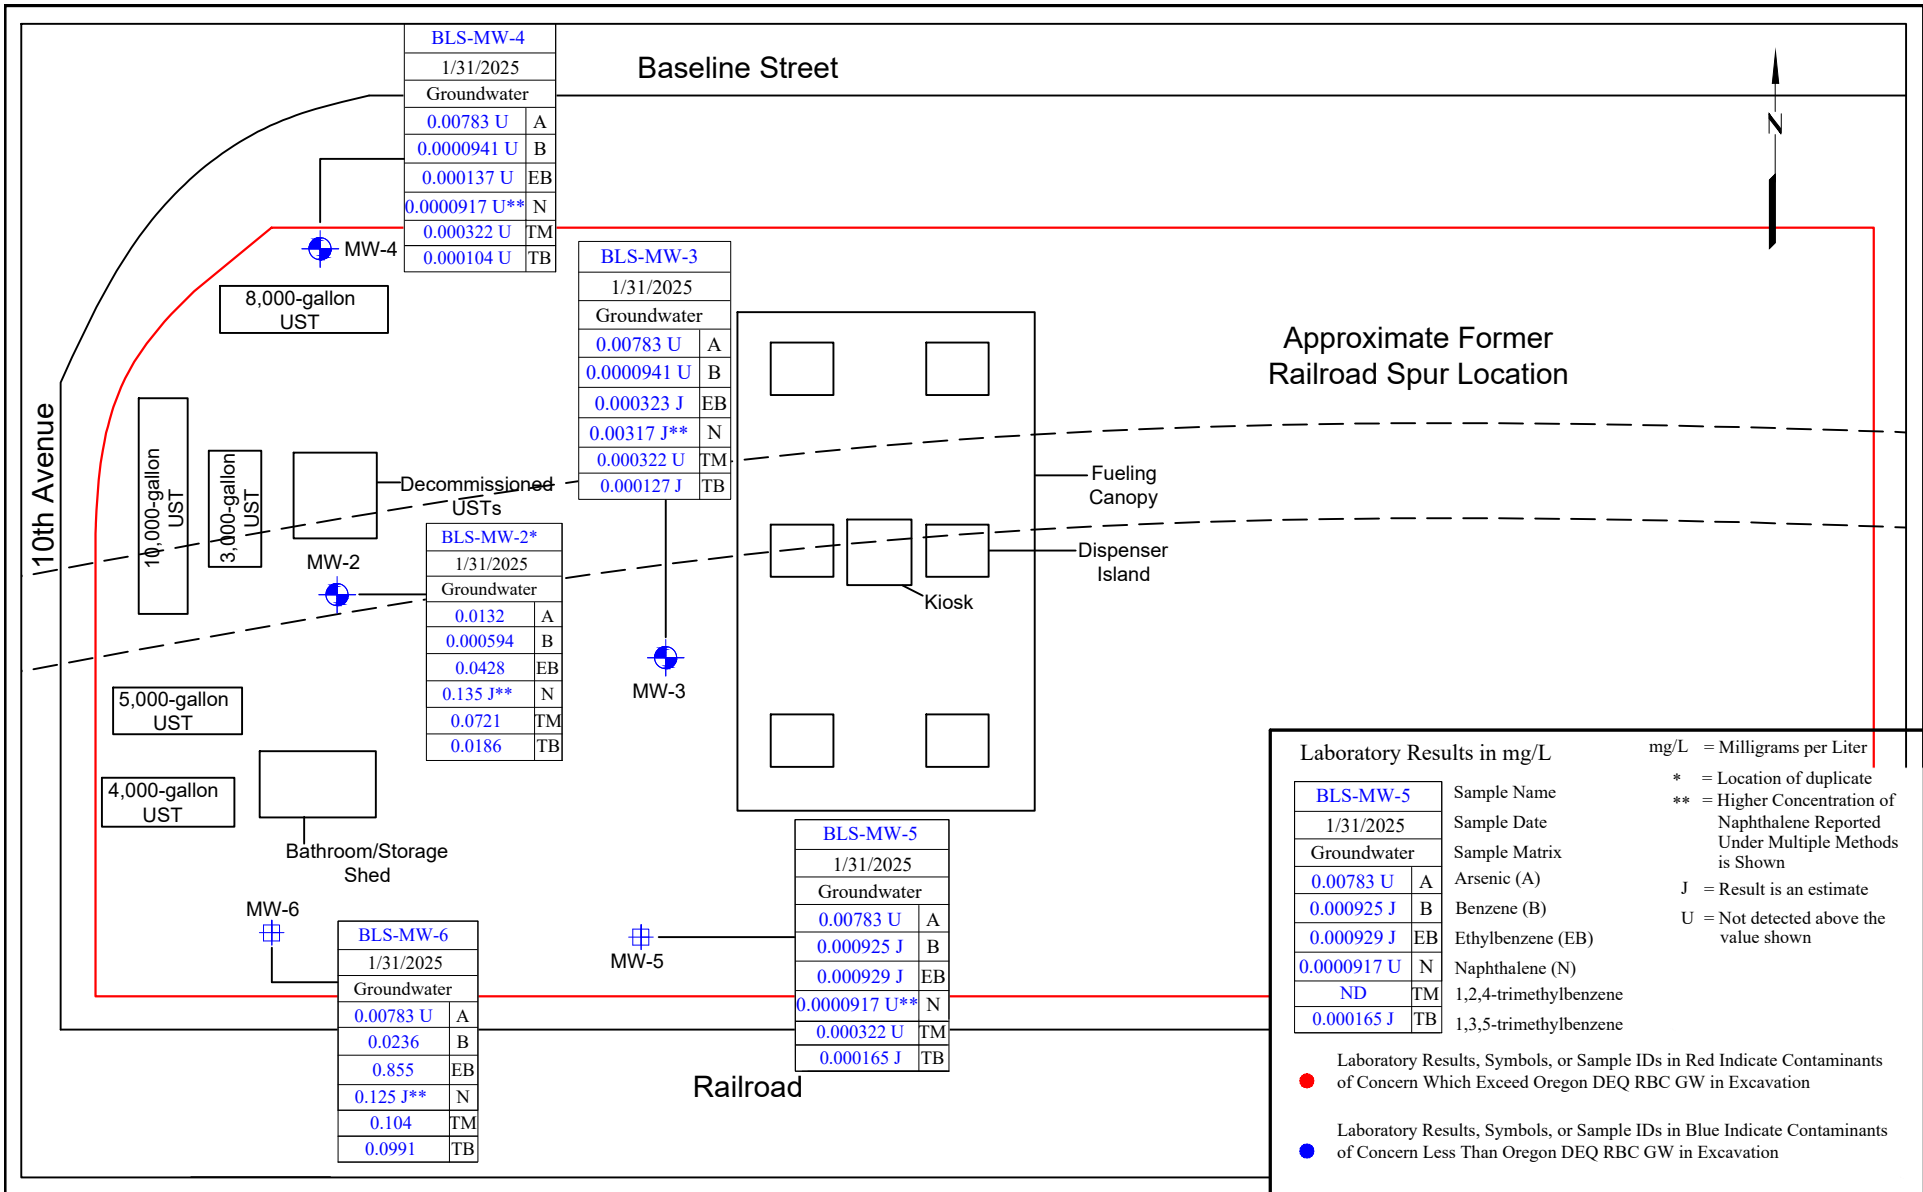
| BLS-MW-4 | |
|---|---|
| 1/31/2025 | |
| Groundwater | |
| 0.00783 U | A |
| 0.0000941 U | B |
| 0.000137 U | EB |
| 0.0000917 U** | N |
| 0.000322 U | TM |
| 0.000104 U | TB |

Baseline Street

N

MW-4

8,000-gallon UST

| BLS-MW-3 | |
|---|---|
| 1/31/2025 | |
| Groundwater | |
| 0.00783 U | A |
| 0.0000941 U | B |
| 0.000323 J | EB |
| 0.00317 J** | N |
| 0.000322 U | TM |
| 0.000127 J | TB |

Approximate Former Railroad Spur Location

10th Avenue

10,000-gallon UST

3,000-gallon UST

Decommissioned USTs

Fueling Canopy

MW-2

| BLS-MW-2* | |
|---|---|
| 1/31/2025 | |
| Groundwater | |
| 0.0132 | A |
| 0.000594 | B |
| 0.0428 | EB |
| 0.135 J** | N |
| 0.0721 | TM |
| 0.0186 | TB |

Dispenser Island

Kiosk

MW-3

5,000-gallon UST

4,000-gallon UST

Bathroom/Storage Shed

MW-6

| BLS-MW-6 | |
|---|---|
| 1/31/2025 | |
| Groundwater | |
| 0.00783 U | A |
| 0.0236 | B |
| 0.855 | EB |
| 0.125 J** | N |
| 0.104 | TM |
| 0.0991 | TB |

MW-5

| BLS-MW-5 | |
|---|---|
| 1/31/2025 | |
| Groundwater | |
| 0.00783 U | A |
| 0.000925 J | B |
| 0.000929 J | EB |
| 0.0000917 U** | N |
| 0.000322 U | TM |
| 0.000165 J | TB |

Railroad

Laboratory Results in mg/L

| BLS-MW-5 | | Sample Name |
|---|---|---|
| 1/31/2025 | | Sample Date |
| Groundwater | | Sample Matrix |
| 0.00783 U | A | Arsenic (A) |
| 0.000925 J | B | Benzene (B) |
| 0.000929 J | EB | Ethylbenzene (EB) |
| 0.0000917 U | N | Naphthalene (N) |
| ND | TM | 1,2,4-trimethylbenzene |
| 0.000165 J | TB | 1,3,5-trimethylbenzene |

mg/L = Milligrams per Liter
* = Location of duplicate
** = Higher Concentration of Naphthalene Reported Under Multiple Methods is Shown
J = Result is an estimate
U = Not detected above the value shown

Laboratory Results, Symbols, or Sample IDs in Red Indicate Contaminants of Concern Which Exceed Oregon DEQ RBC GW in Excavation

Laboratory Results, Symbols, or Sample IDs in Blue Indicate Contaminants of Concern Less Than Oregon DEQ RBC GW in Excavation